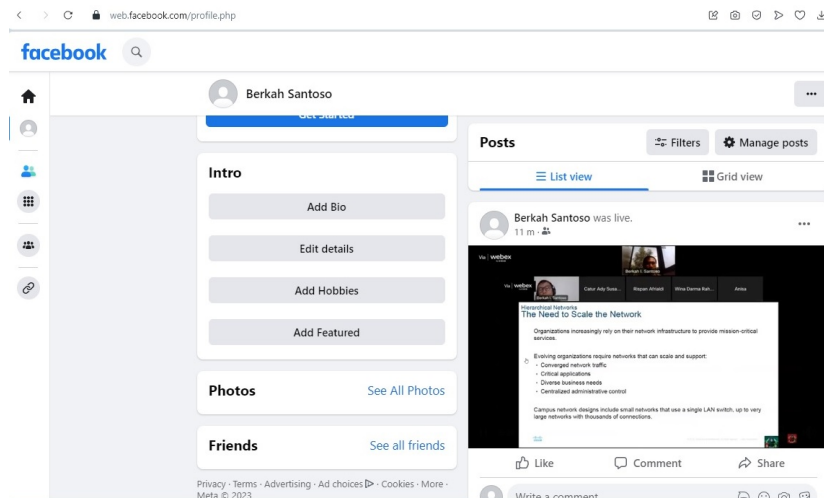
web.facebook.com/profile.php

facebook

Berkah Santoso

Get Started

Intro

Add Bio

Edit details

Add Hobbies

Add Featured

Photos

See All Photos

Friends

See all friends

Privacy · Terms · Advertising · Ad choices · Cookies · More · Meta © 2023

Posts

Filters

Manage posts

List view

Grid view

Berkah Santoso was live.

11 m ·

Via webex

Berkah I. Santoso

Via webex

Berkah I. Santoso

Catur Ady Susa...

Wayan Afriadi

Wina Darma Rah...

Anisa

Hierarchical Networks

The Need to Scale the Network

Organizations increasingly rely on their network infrastructure to provide mission-critical services.

Evolving organizations require networks that can scale and support:
• Converged network traffic
• Critical applications
• Diverse business needs
• Centralized administrative control

Campus network designs include small networks that use a single LAN switch, up to very large networks with thousands of connections.

Like

Comment

Share

Write a comment...